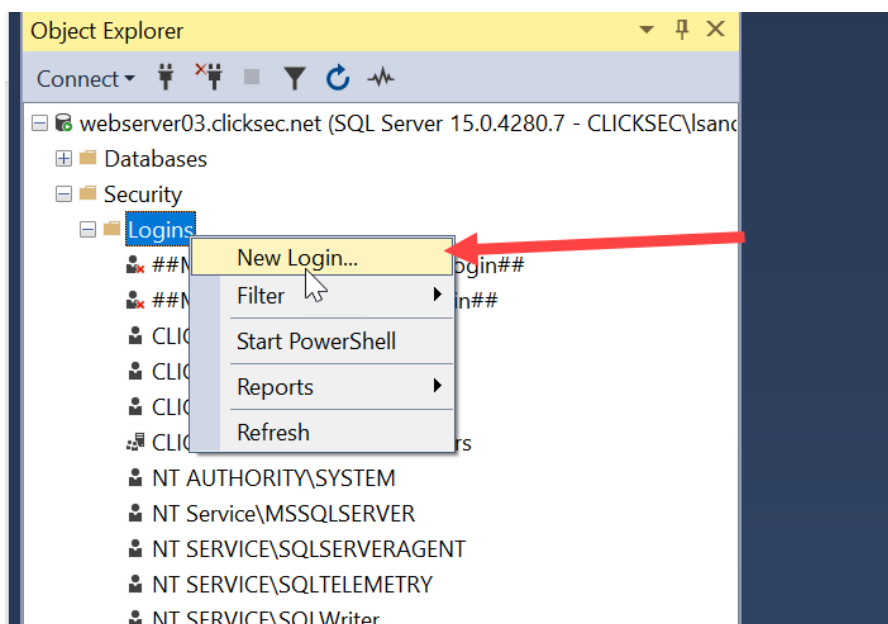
Object Explorer

Connect

webserver03.clicksec.net (SQL Server 15.0.4280.7 - CLICKSEC\lsanc

Databases

Security

Logins

##M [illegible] ogin##

##M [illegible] in##

CLI

CLI

CLI

CLI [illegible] rs

New Login...

Filter

Start PowerShell

Reports

Refresh

NT AUTHORITY\SYSTEM

NT Service\MSSQLSERVER

NT SERVICE\SQLSERVERAGENT

NT SERVICE\SQLTELEMETRY

NT SERVICE\SQLWriter